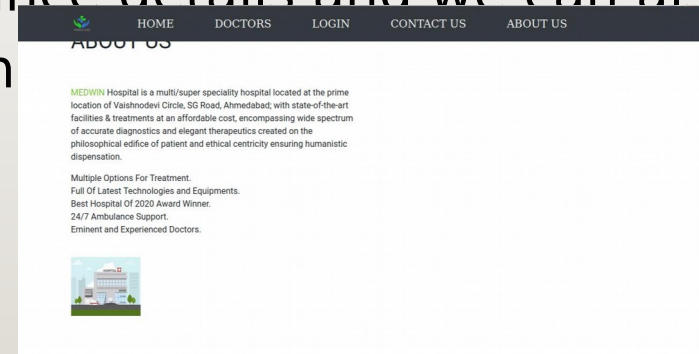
HOME DOCTORS LOGIN CONTACT US ABOUT US

ABOUT US

MEDWIN Hospital is a multi/super speciality hospital located at the prime location of Vaishnodevi Circle, SG Road, Ahmedabad; with state-of-the-art facilities & treatments at an affordable cost, encompassing wide spectrum of accurate diagnostics and elegant therapeutics created on the philosophical edifice of patient and ethical centricity ensuring humanistic dispensation.

Multiple Options For Treatment.
Full Of Latest Technologies and Equipments.
Best Hospital Of 2020 Award Winner.
24/7 Ambulance Support.
Eminent and Experienced Doctors.